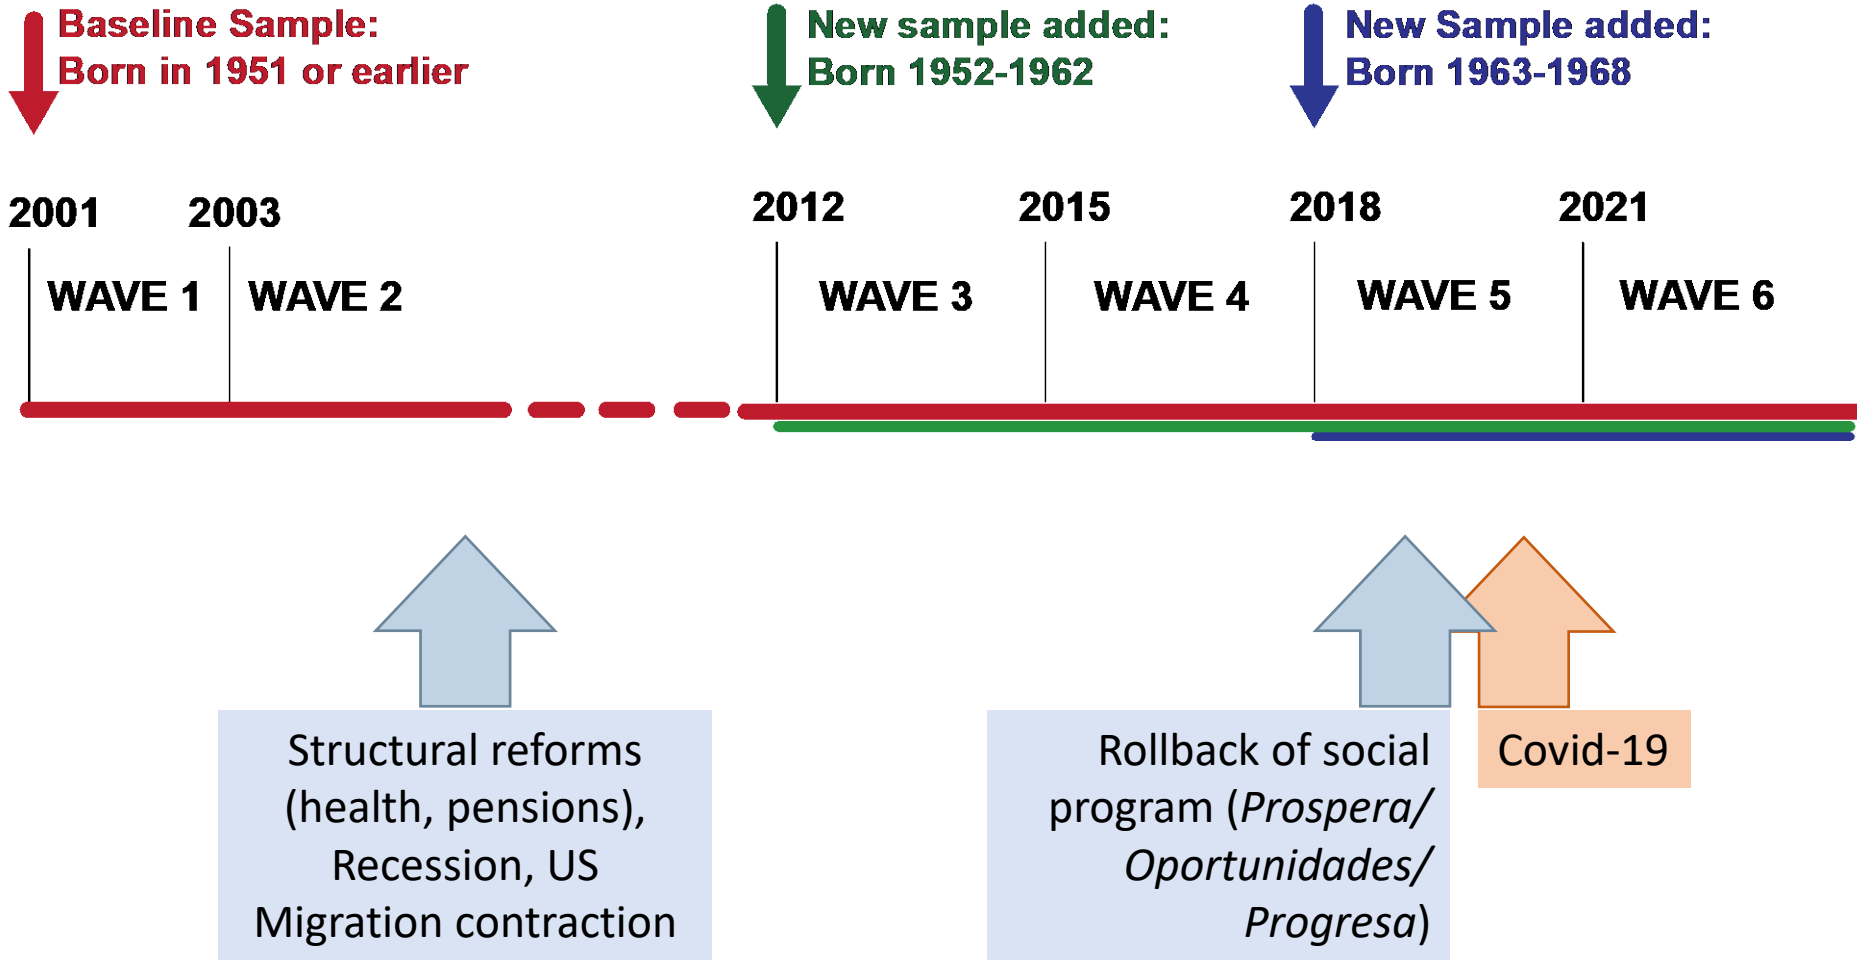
Baseline Sample:
Born in 1951 or earlier

New sample added:
Born 1952-1962

New Sample added:
Born 1963-1968

2001
2003
2012
2015
2018
2021

WAVE 1
WAVE 2
WAVE 3
WAVE 4
WAVE 5
WAVE 6

Structural reforms (health, pensions), Recession, US Migration contraction

Rollback of social program (*Prospera/ Oportunidades/ Progresa*)

Covid-19